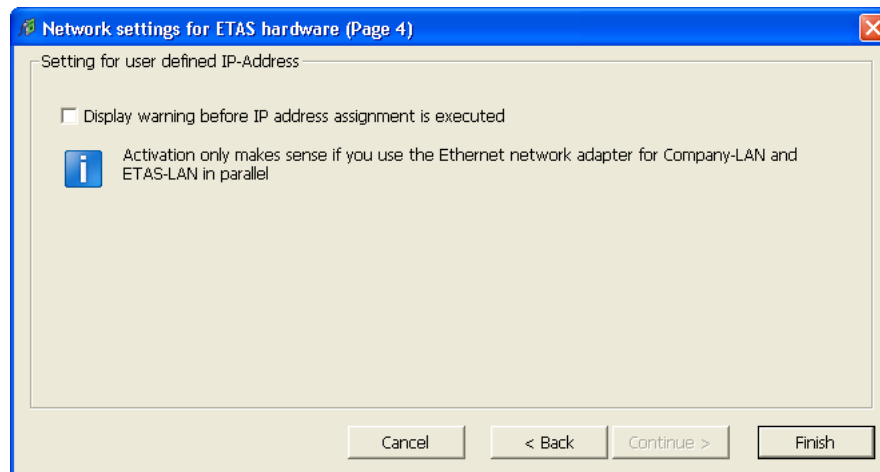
Network settings for ETAS hardware (Page 4)

Setting for user defined IP-Address

Display warning before IP address assignment is executed

Activation only makes sense if you use the Ethernet network adapter for Company-LAN and ETAS-LAN in parallel

Cancel

< Back

Continue >

Finish